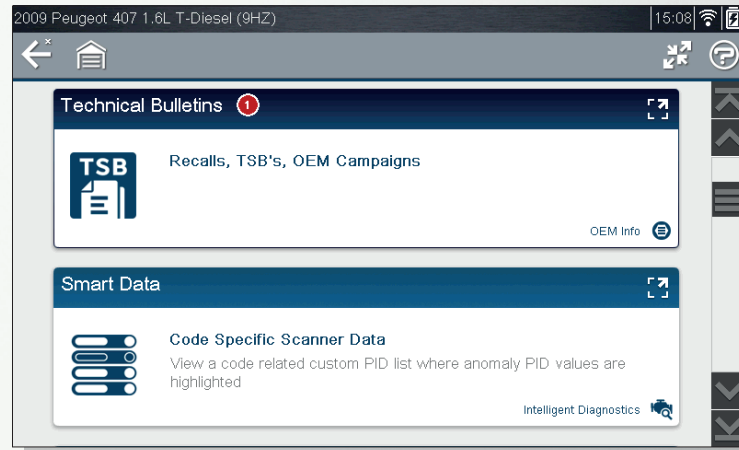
2009 Peugeot 407 1.6L T-Diesel (9HZ)

15:08

Technical Bulletins 1

TSB

Recalls, TSB's, OEM Campaigns

OEM Info

Smart Data

Code Specific Scanner Data

View a code related custom PID list where anomaly PID values are highlighted

Intelligent Diagnostics